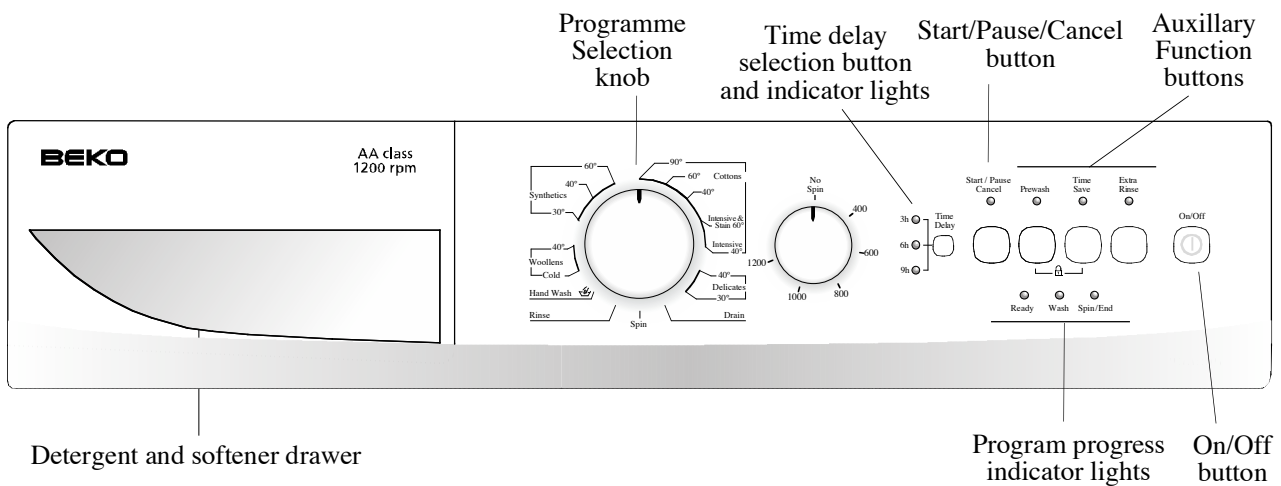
Programme Selection knob

Time delay selection button and indicator lights

Start/Pause/Cancel button

Auxillary Function buttons

BEKO

AA class
1200 rpm

60°
40°
Synthetics
30°
40°
Woollens
Cold
Hand Wash
Rinse
Spin
90°
60°
Cottons
40°
Intensive & Stain 60°
Intensive 40°
40°
Delicates
30°
Drain

No Spin
400
600
800
1000
1200

3h
6h
9h
Time Delay

Start / Pause Cancel
Prewash
Time Save
Extra Rinse
On/Off

Ready
Wash
Spin/End

Detergent and softener drawer

Program progress indicator lights

On/Off button